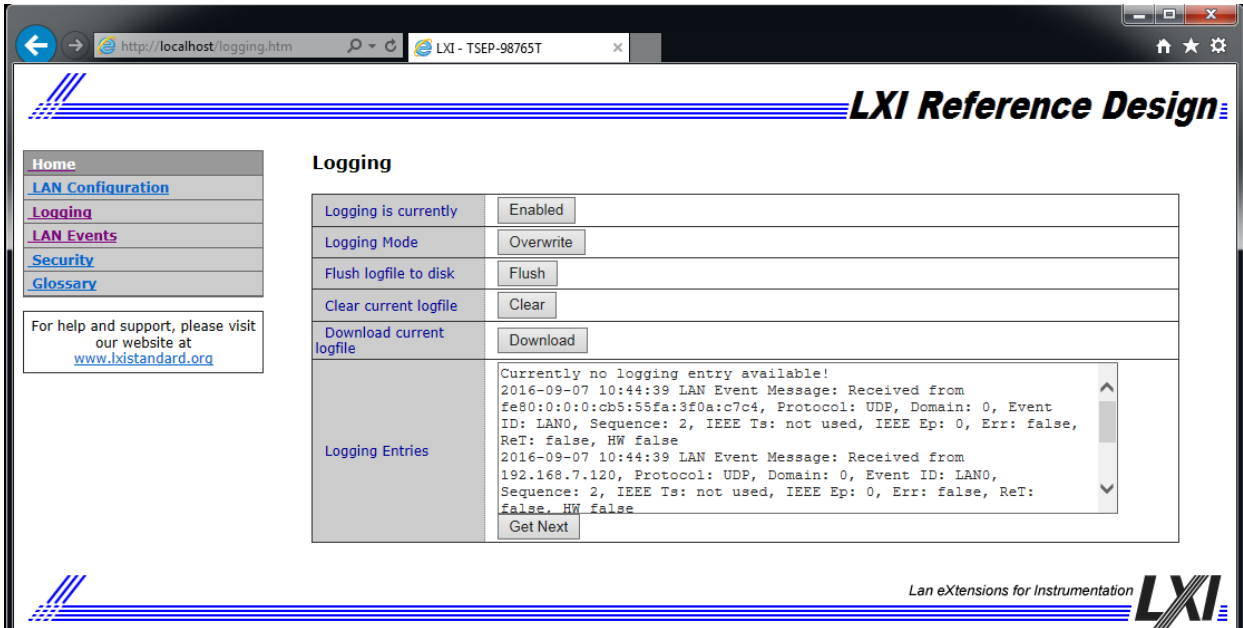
http://localhost/logging.htm

LXI - TSEP-98765T

LXI Reference Design

Home
LAN Configuration
Logging
LAN Events
Security
Glossary

For help and support, please visit our website at www.lxistandard.org

Logging

| Logging is currently | Enabled |
|---|---|
| Logging Mode | Overwrite |
| Flush logfile to disk | Flush |
| Clear current logfile | Clear |
| Download current logfile | Download |
| Logging Entries | Currently no logging entry available! 2016-09-07 10:44:39 LAN Event Message: Received from fe80:0:0:0:cb5:55fa:3f0a:c7c4, Protocol: UDP, Domain: 0, Event ID: LAN0, Sequence: 2, IEEE Ts: not used, IEEE Ep: 0, Err: false, ReT: false, HW false 2016-09-07 10:44:39 LAN Event Message: Received from 192.168.7.120, Protocol: UDP, Domain: 0, Event ID: LAN0, Sequence: 2, IEEE Ts: not used, IEEE Ep: 0, Err: false, ReT: false, HW false Get Next |

Lan eXtensions for Instrumentation LXI